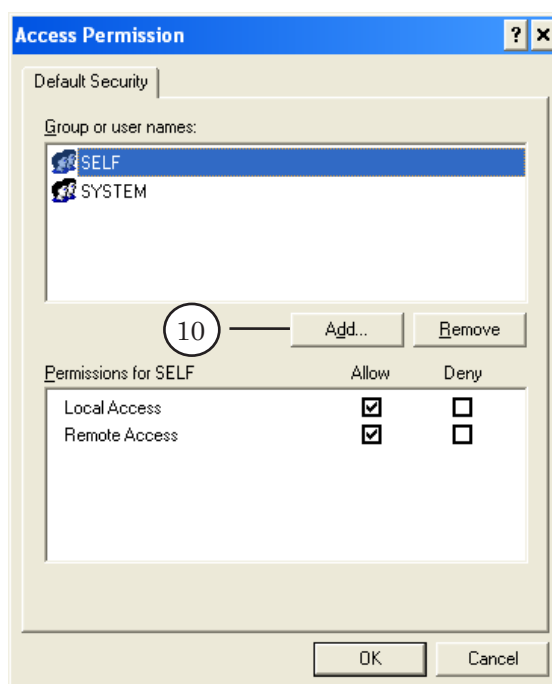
Access Permission
?
×
Default Security
Group or user names:
SELF
SYSTEM
10
Add...
Remove
Permissions for SELF
Allow
Deny

| | Allow | Deny |
|---|---|---|
| Local Access | ☑ | ☐ |
| Remote Access | ☑ | ☐ |

OK
Cancel